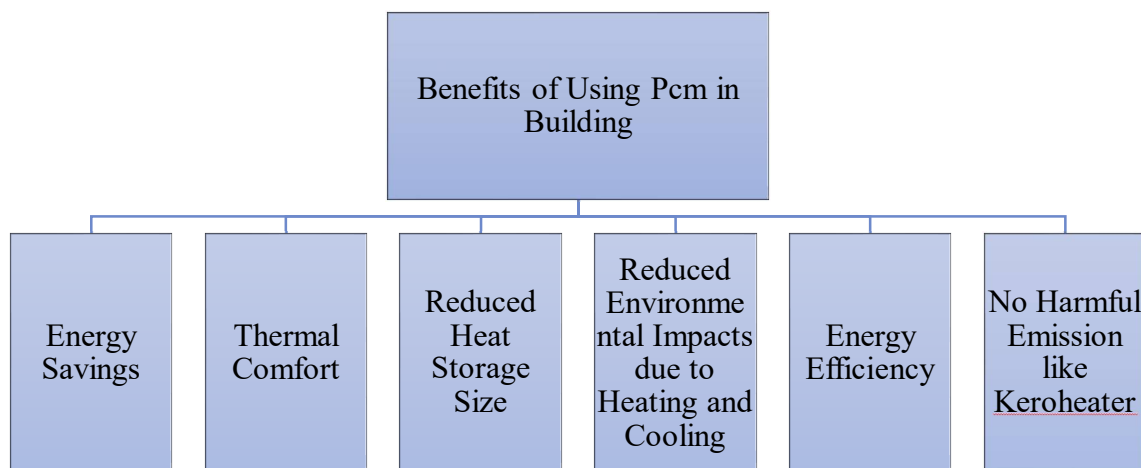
Benefits of Using Pcm in Building

Energy Savings

Thermal Comfort

Reduced Heat Storage Size

Reduced Environmental Impacts due to Heating and Cooling

Energy Efficiency

No Harmful Emission like Keroheater